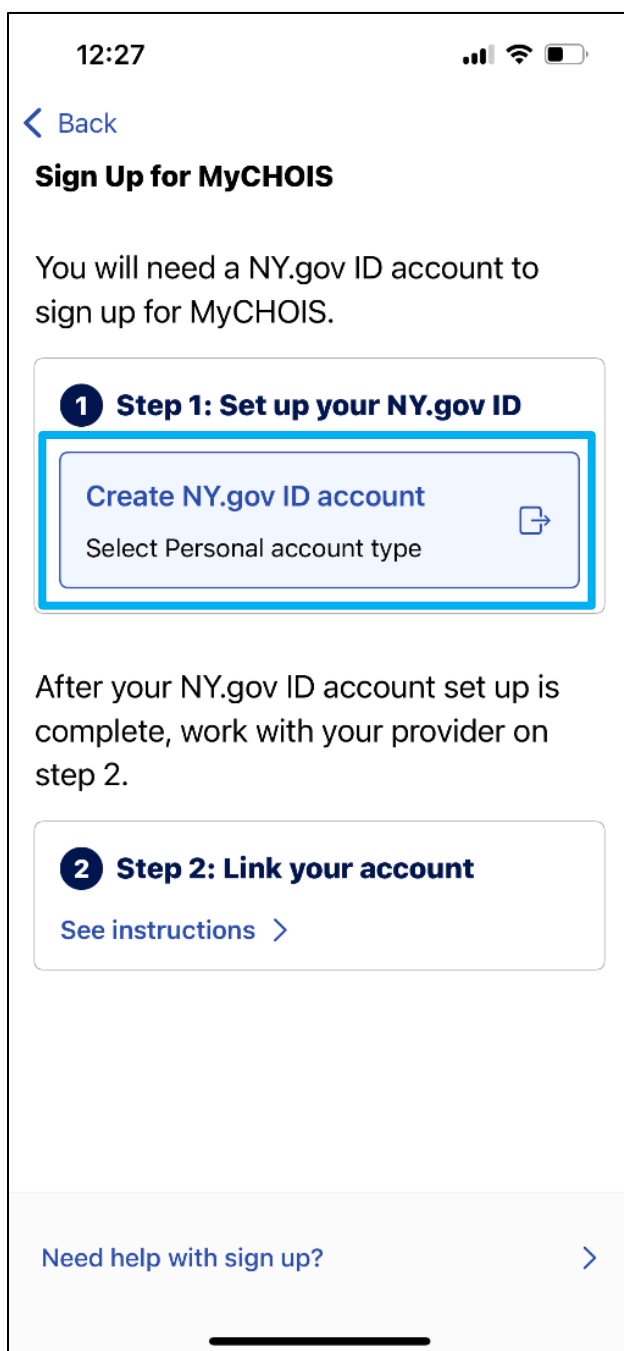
12:27

< Back

Sign Up for MyCHOIS

You will need a NY.gov ID account to sign up for MyCHOIS.

1 Step 1: Set up your NY.gov ID

Create NY.gov ID account

Select Personal account type

After your NY.gov ID account set up is complete, work with your provider on step 2.

2 Step 2: Link your account

See instructions >

Need help with sign up? >